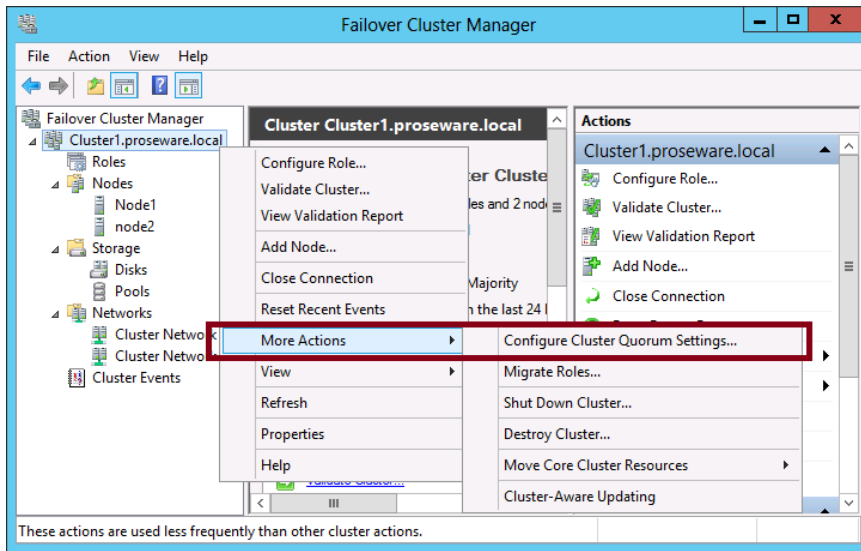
Failover Cluster Manager

File Action View Help

Failover Cluster Manager
Cluster1.proseware.local
Roles
Nodes
Node1
node2
Storage
Disks
Pools
Networks
Cluster Network
Cluster Network
Cluster Events

Cluster Cluster1.proseware.local

ter Cluste
les and 2 nod
Majority
n the last 24 l
Validate Cluster...

Configure Role...
Validate Cluster...
View Validation Report
Add Node...
Close Connection
Reset Recent Events
More Actions
View
Refresh
Properties
Help

Configure Cluster Quorum Settings...
Migrate Roles...
Shut Down Cluster...
Destroy Cluster...
Move Core Cluster Resources
Cluster-Aware Updating

Actions
Cluster1.proseware.local
Configure Role...
Validate Cluster...
View Validation Report
Add Node...
Close Connection

These actions are used less frequently than other cluster actions.